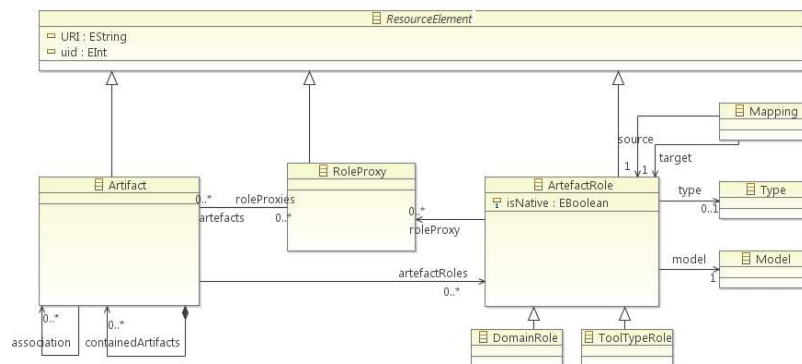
ResourceElement
URI : EString
uid : EInt

Artifact
RoleProxy
ArtefactRole
isNative : EBoolean
Mapping
Type
Model
DomainRole
ToolTypeRole

0..*
roleProxies
artefacts
0..*
0..*
roleProxy
source
target
1
1
type
0..1
model
1
artefactRoles
0..*
0..*
0..*
association
containedArtifacts